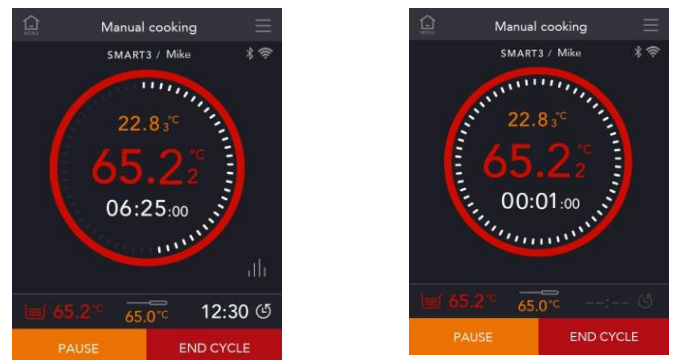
MENU
Manual cooking
SMART3 / Mike
22.8$_3$°C
65.2$_2$°C
06:25:00
65.2°C
65.0°C
12:30
PAUSE
END CYCLE

MENU
Manual cooking
SMART3 / Mike
22.8$_3$°C
65.2$_2$°C
00:01:00
65.2°C
65.0°C
--:--
PAUSE
END CYCLE